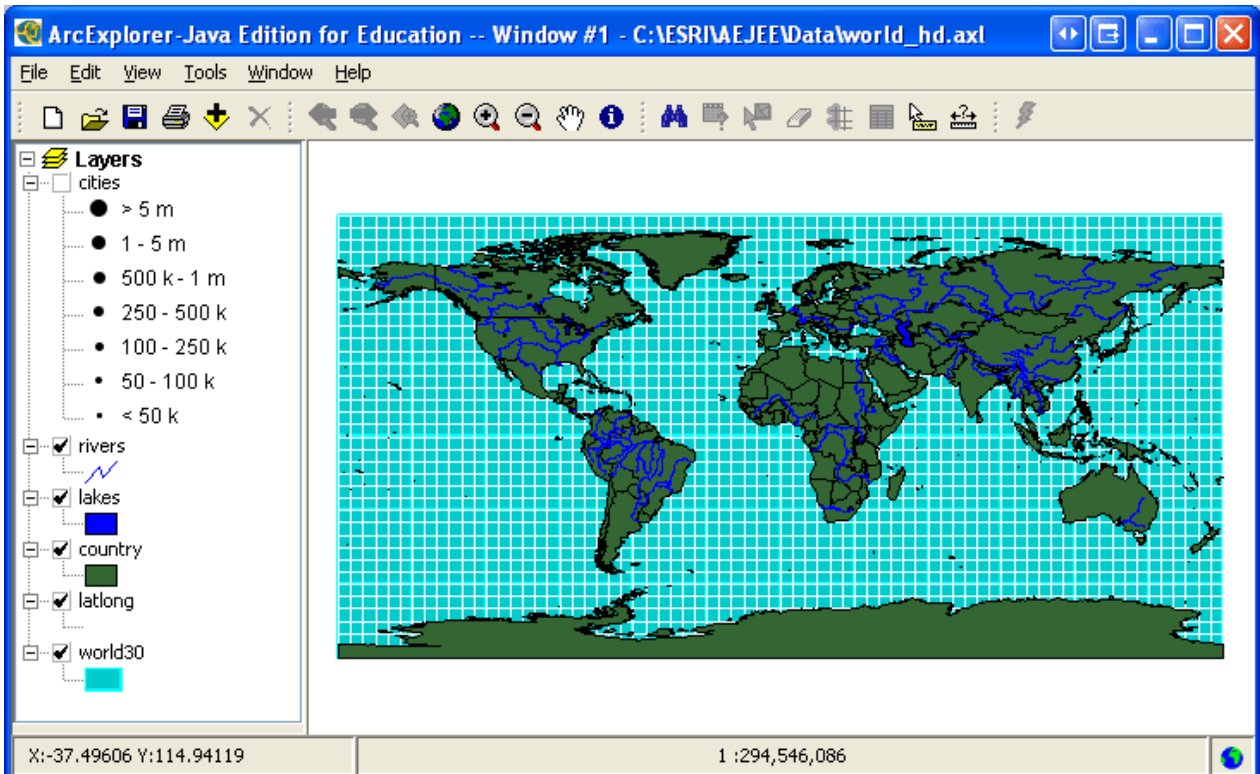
ArcExplorer-Java Edition for Education -- Window #1 - C:\ESRI\AEJEE\Data\world_hd.axl

File Edit View Tools Window Help

Layers
cities
> 5 m
1 - 5 m
500 k - 1 m
250 - 500 k
100 - 250 k
50 - 100 k
< 50 k
rivers
lakes
country
latlong
world30

X:-37.49606 Y:114.94119
1 :294,546,086